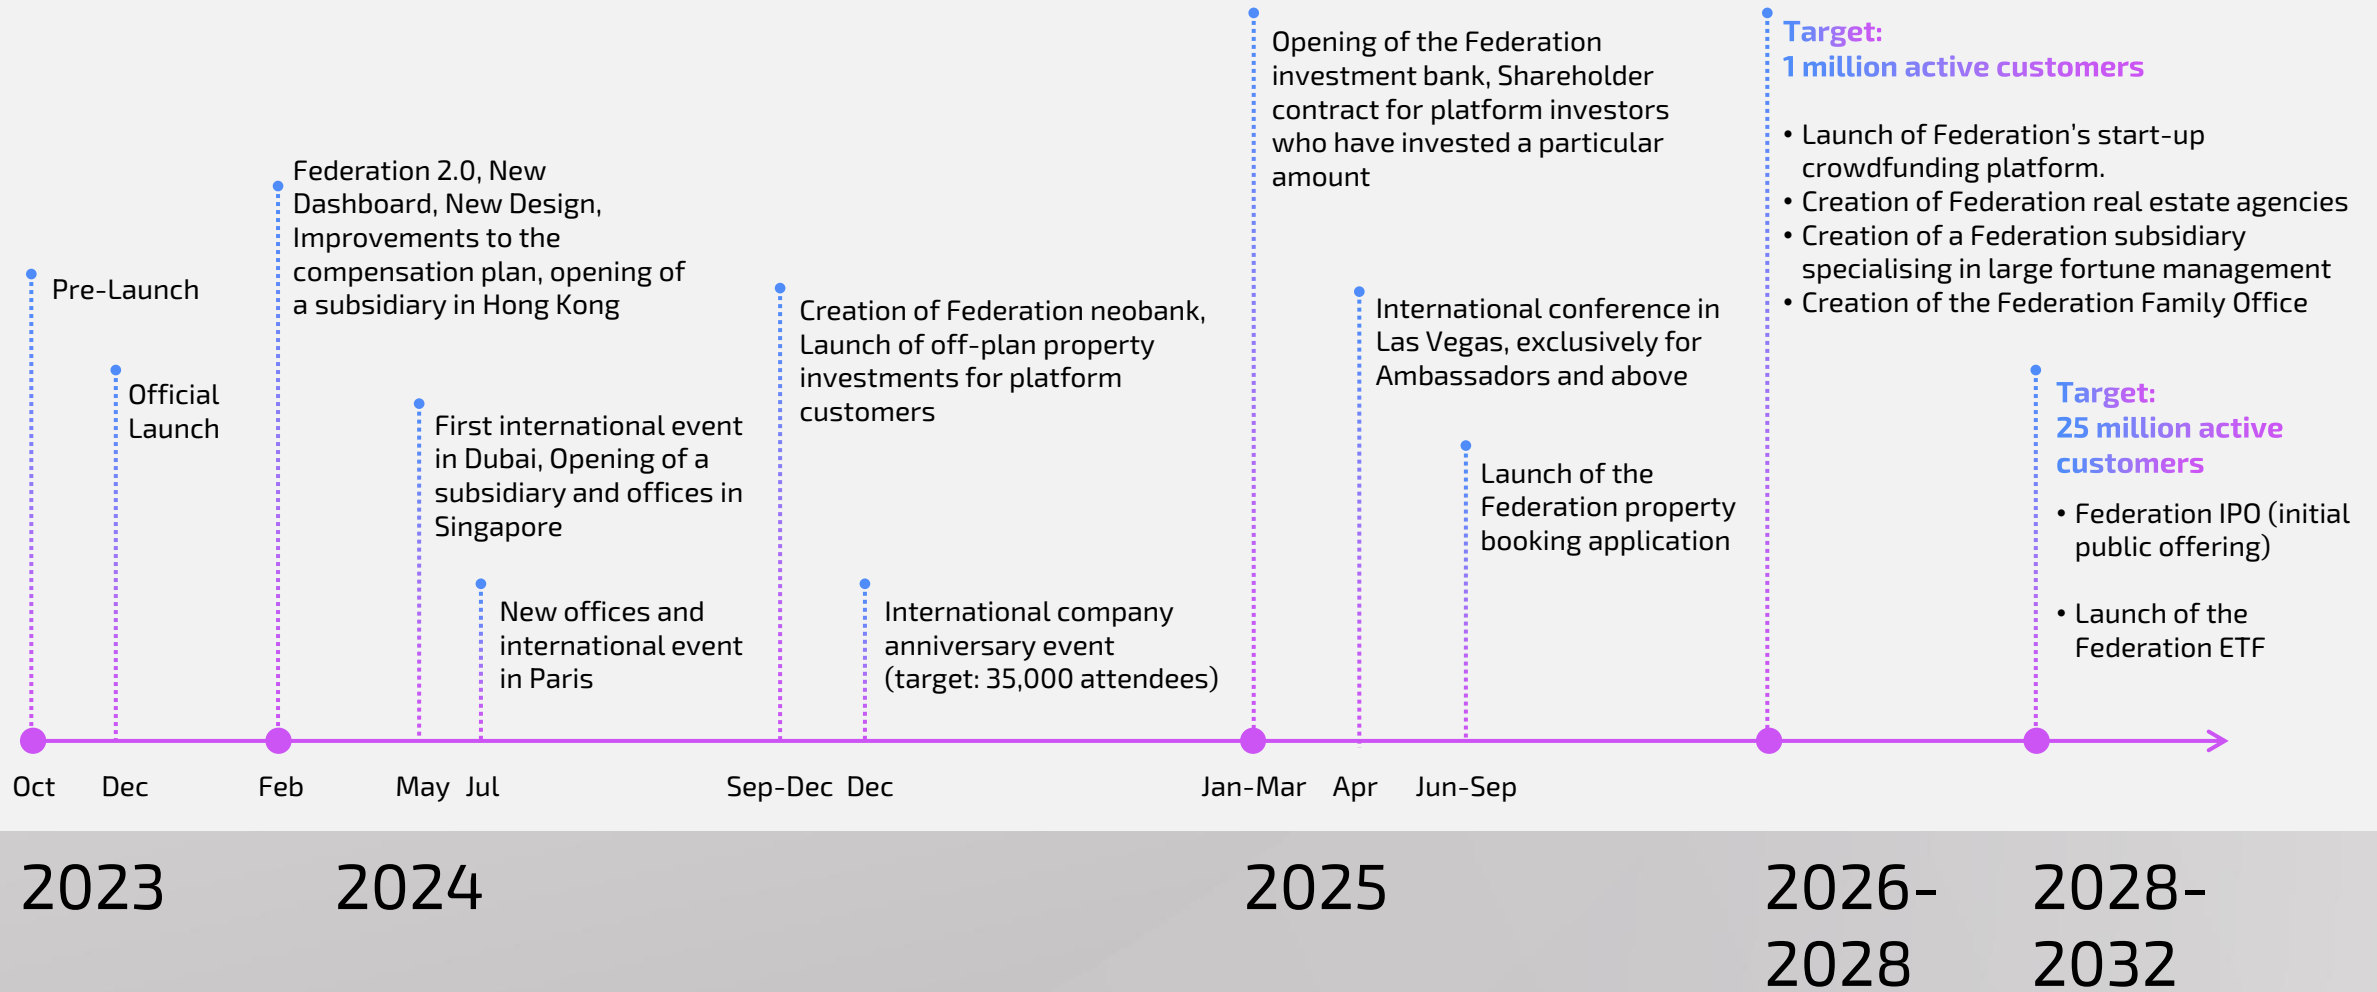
Pre-Launch

Official Launch

Federation 2.0, New Dashboard, New Design, Improvements to the compensation plan, opening of a subsidiary in Hong Kong

First international event in Dubai, Opening of a subsidiary and offices in Singapore

New offices and international event in Paris

Creation of Federation neobank, Launch of off-plan property investments for platform customers

International company anniversary event (target: 35,000 attendees)

Opening of the Federation investment bank, Shareholder contract for platform investors who have invested a particular amount

International conference in Las Vegas, exclusively for Ambassadors and above

Launch of the Federation property booking application

Target:
1 million active customers

• Launch of Federation's start-up crowdfunding platform.
• Creation of Federation real estate agencies
• Creation of a Federation subsidiary specialising in large fortune management
• Creation of the Federation Family Office

Target:
25 million active customers

• Federation IPO (initial public offering)

• Launch of the Federation ETF

Oct Dec Feb May Jul Sep-Dec Dec Jan-Mar Apr Jun-Sep

2023 2024 2025 2026-2028 2028-2032